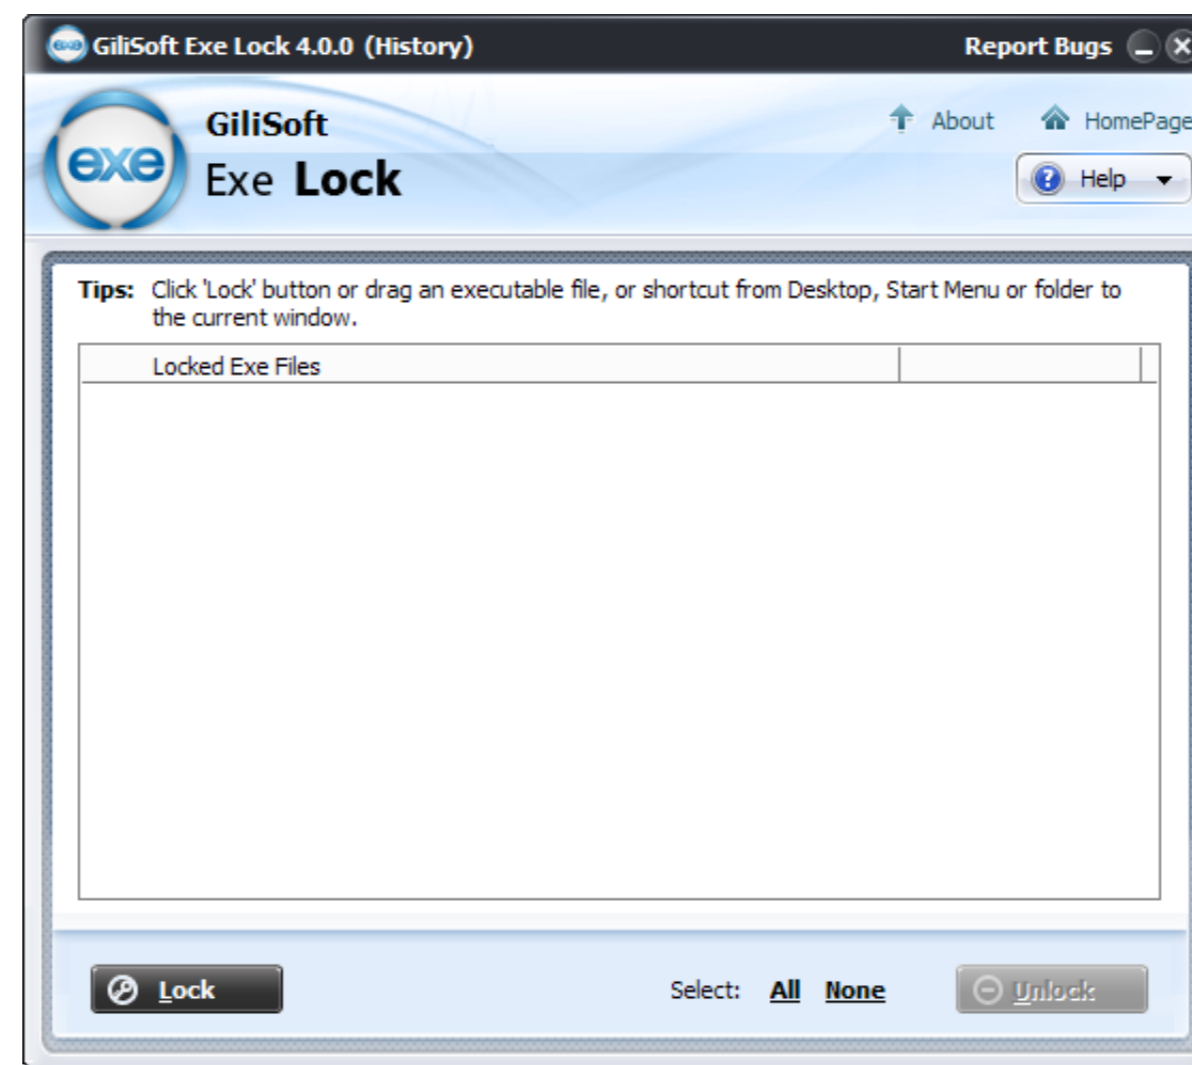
GiliSoft Exe Lock 4.0.0 (History)

Report Bugs

exe

GiliSoft

Exe Lock

About

HomePage

Help

Tips: Click 'Lock' button or drag an executable file, or shortcut from Desktop, Start Menu or folder to the current window.

Locked Exe Files

Lock

Select: All None

Unlock